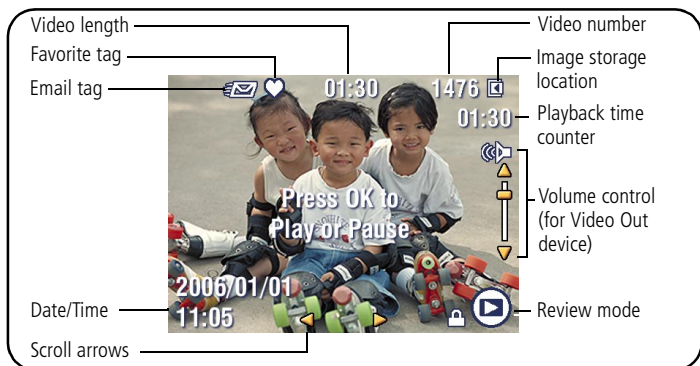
Video length

Favorite tag

Email tag

Video number

Image storage location

Playback time counter

Volume control (for Video Out device)

Date/Time

Review mode

Scroll arrows

01:30

1476

01:30

Press OK to Play or Pause

2006/01/01
11:05